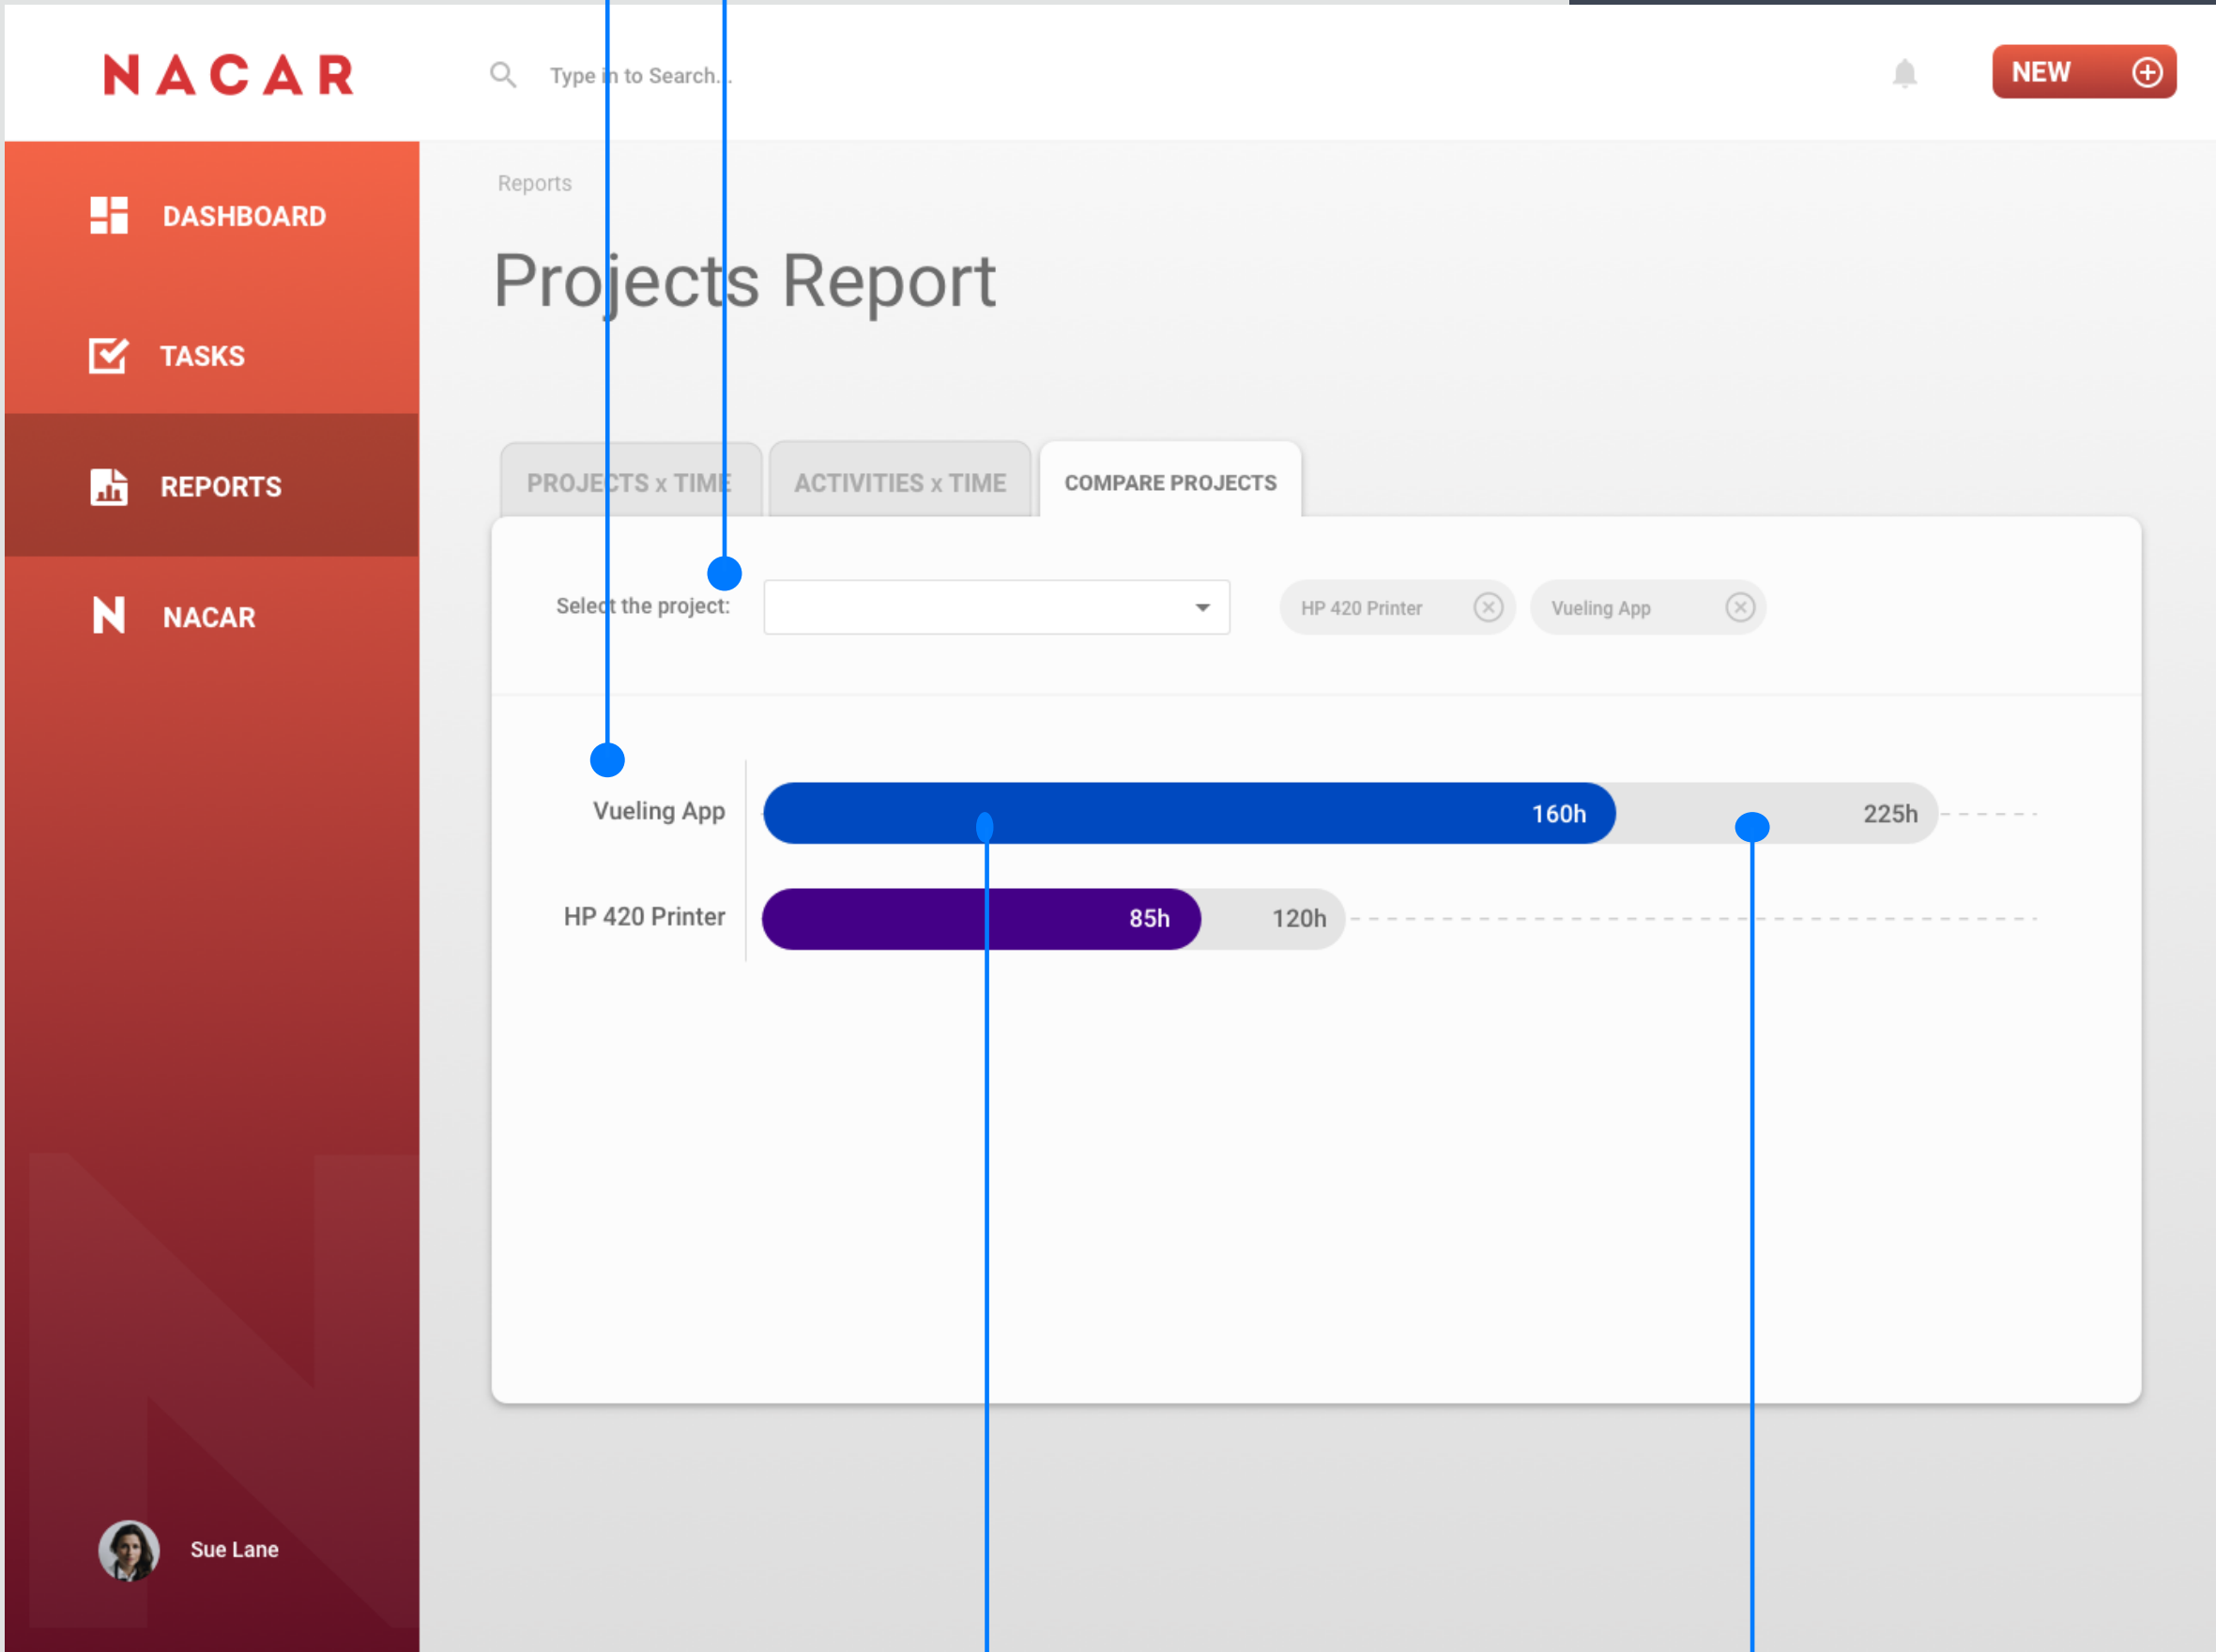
NACAR

Type in to Search...

NEW

DASHBOARD

TASKS

REPORTS

NACAR

Sue Lane

Reports

Projects Report

PROJECTS x TIME

ACTIVITIES x TIME

COMPARE PROJECTS

Select the project:

HP 420 Printer

Vueling App

Vueling App

160h

225h

HP 420 Printer

85h

120h